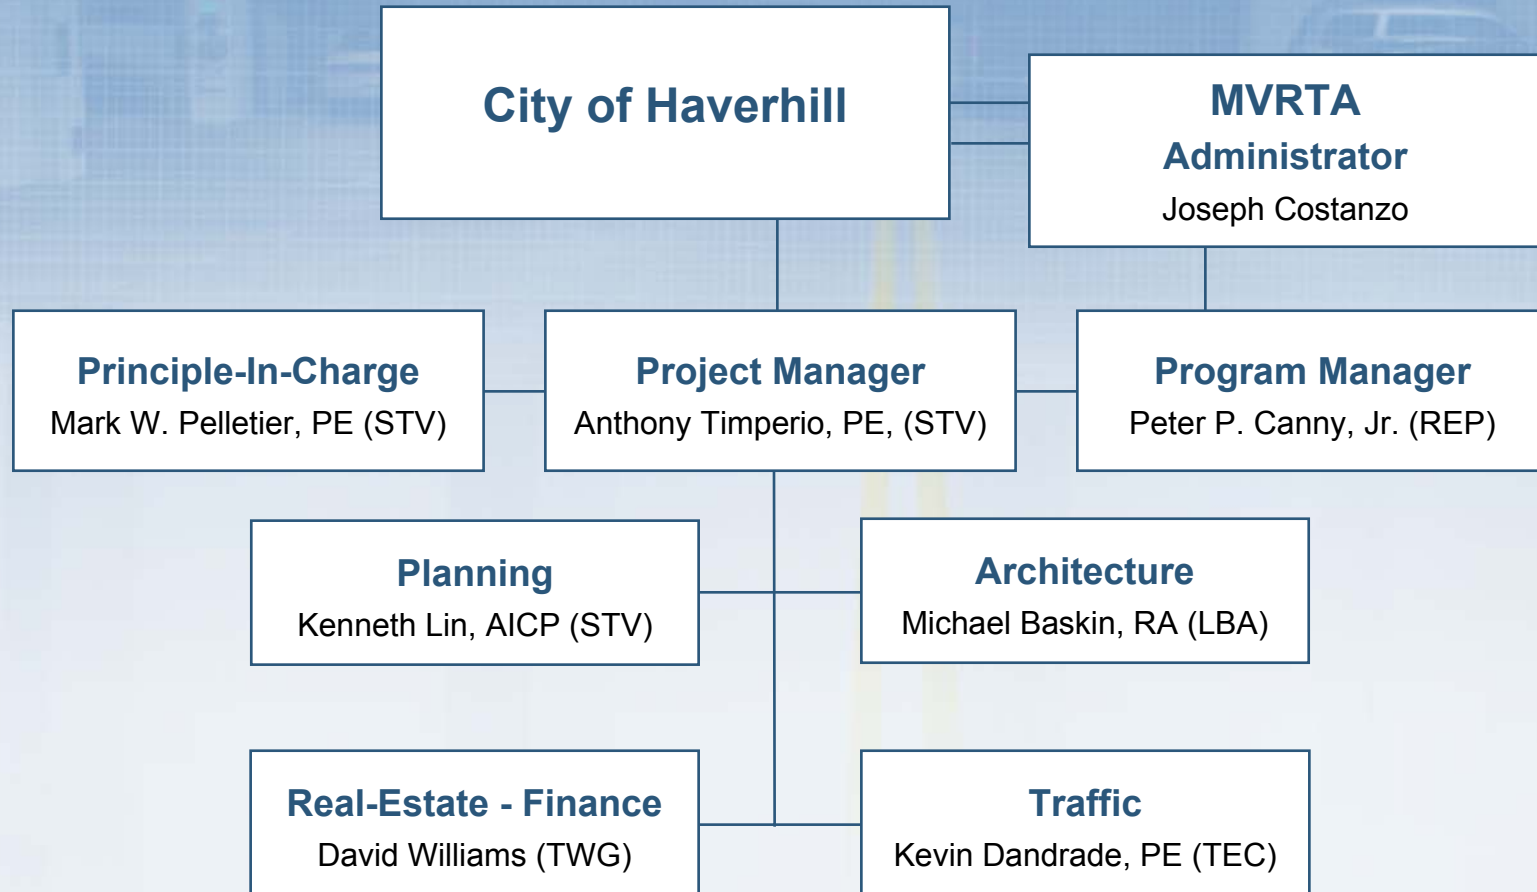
City of Haverhill

MVRTA
Administrator
Joseph Costanzo

Principle-In-Charge
Mark W. Pelletier, PE (STV)

Project Manager
Anthony Timperio, PE, (STV)

Program Manager
Peter P. Canny, Jr. (REP)

Planning
Kenneth Lin, AICP (STV)

Architecture
Michael Baskin, RA (LBA)

Real-Estate - Finance
David Williams (TWG)

Traffic
Kevin Dandrade, PE (TEC)